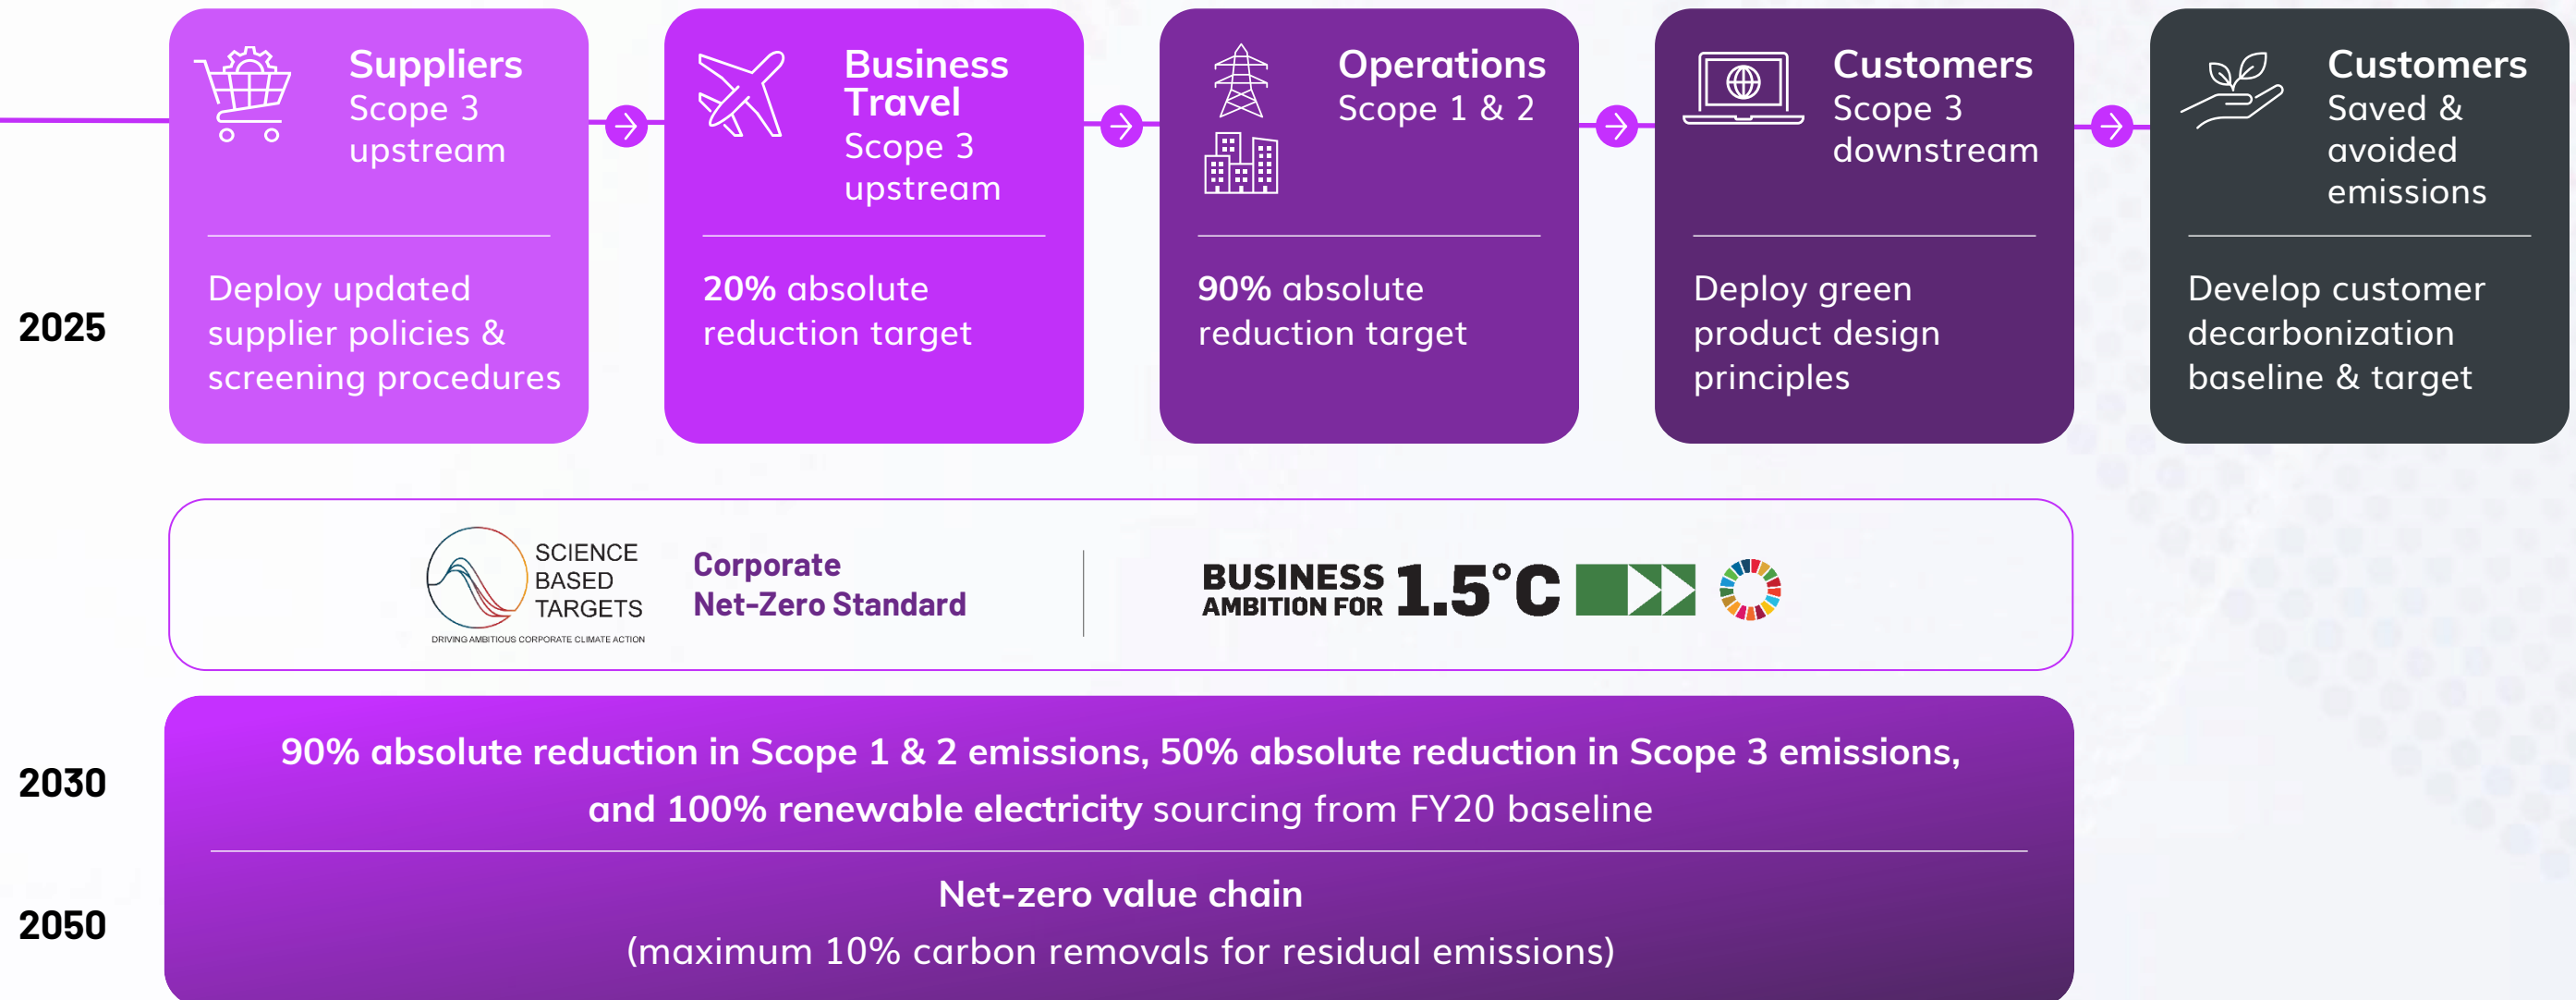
2025

Suppliers
Scope 3 upstream

Deploy updated supplier policies & screening procedures

Business Travel
Scope 3 upstream

20% absolute reduction target

Operations
Scope 1 & 2

90% absolute reduction target

Customers
Scope 3 downstream

Deploy green product design principles

Customers
Saved & avoided emissions

Develop customer decarbonization baseline & target

SCIENCE BASED TARGETS
DRIVING AMBITIOUS CORPORATE CLIMATE ACTION

Corporate Net-Zero Standard

BUSINESS AMBITION FOR 1.5°C

2030

90% absolute reduction in Scope 1 & 2 emissions, 50% absolute reduction in Scope 3 emissions, and 100% renewable electricity sourcing from FY20 baseline

2050

Net-zero value chain
(maximum 10% carbon removals for residual emissions)